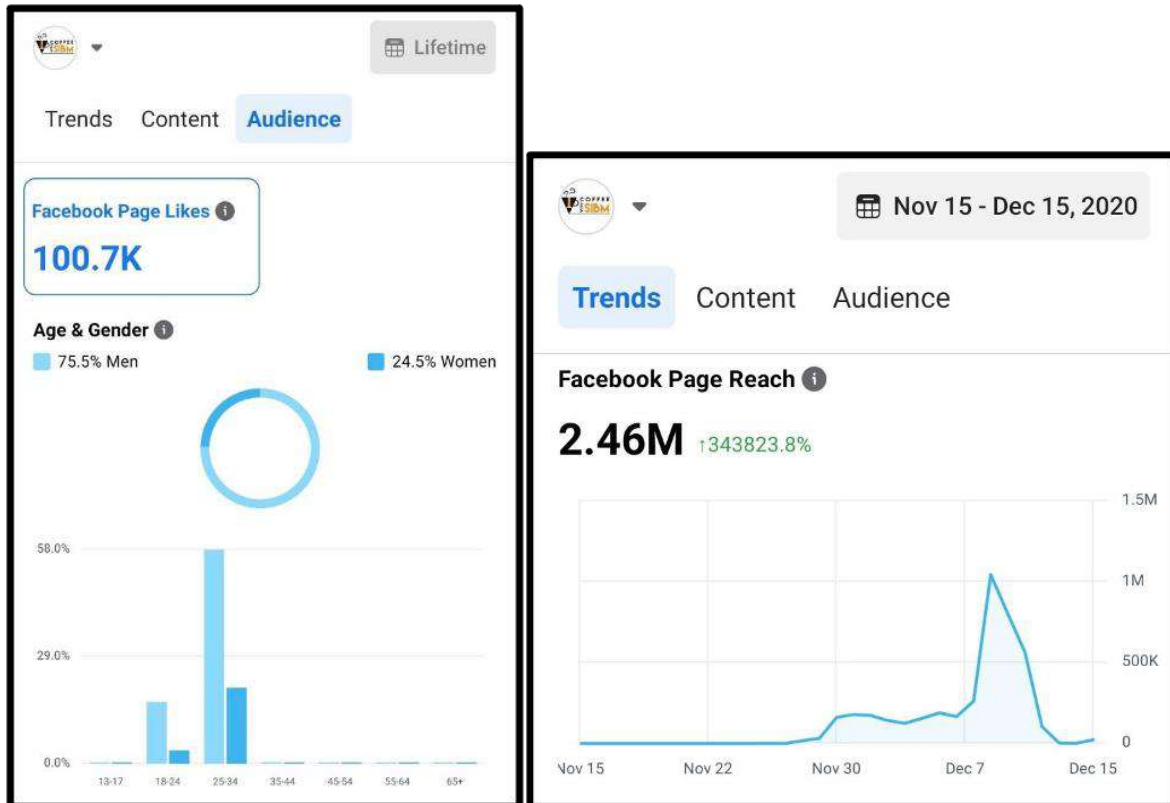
COFFEE SIBM

Lifetime

Trends Content Audience

Facebook Page Likes

100.7K

Age & Gender

75.5% Men

24.5% Women

58.0%

29.0%

0.0%

13-17 18-24 25-34 35-44 45-54 55-64 65+

COFFEE SIBM

Nov 15 - Dec 15, 2020

Trends Content Audience

Facebook Page Reach

2.46M ↑343823.8%

1.5M

1M

500K

0

Nov 15 Nov 22 Nov 30 Dec 7 Dec 15